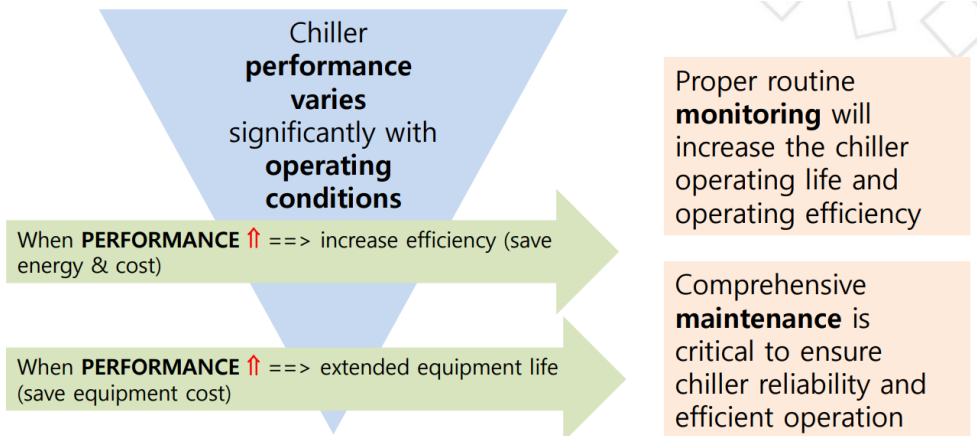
Chiller **performance varies** significantly with **operating conditions**

When **PERFORMANCE** ⇑ ==> increase efficiency (save energy & cost)

When **PERFORMANCE** ⇑ ==> extended equipment life (save equipment cost)

Proper routine **monitoring** will increase the chiller operating life and operating efficiency

Comprehensive **maintenance** is critical to ensure chiller reliability and efficient operation